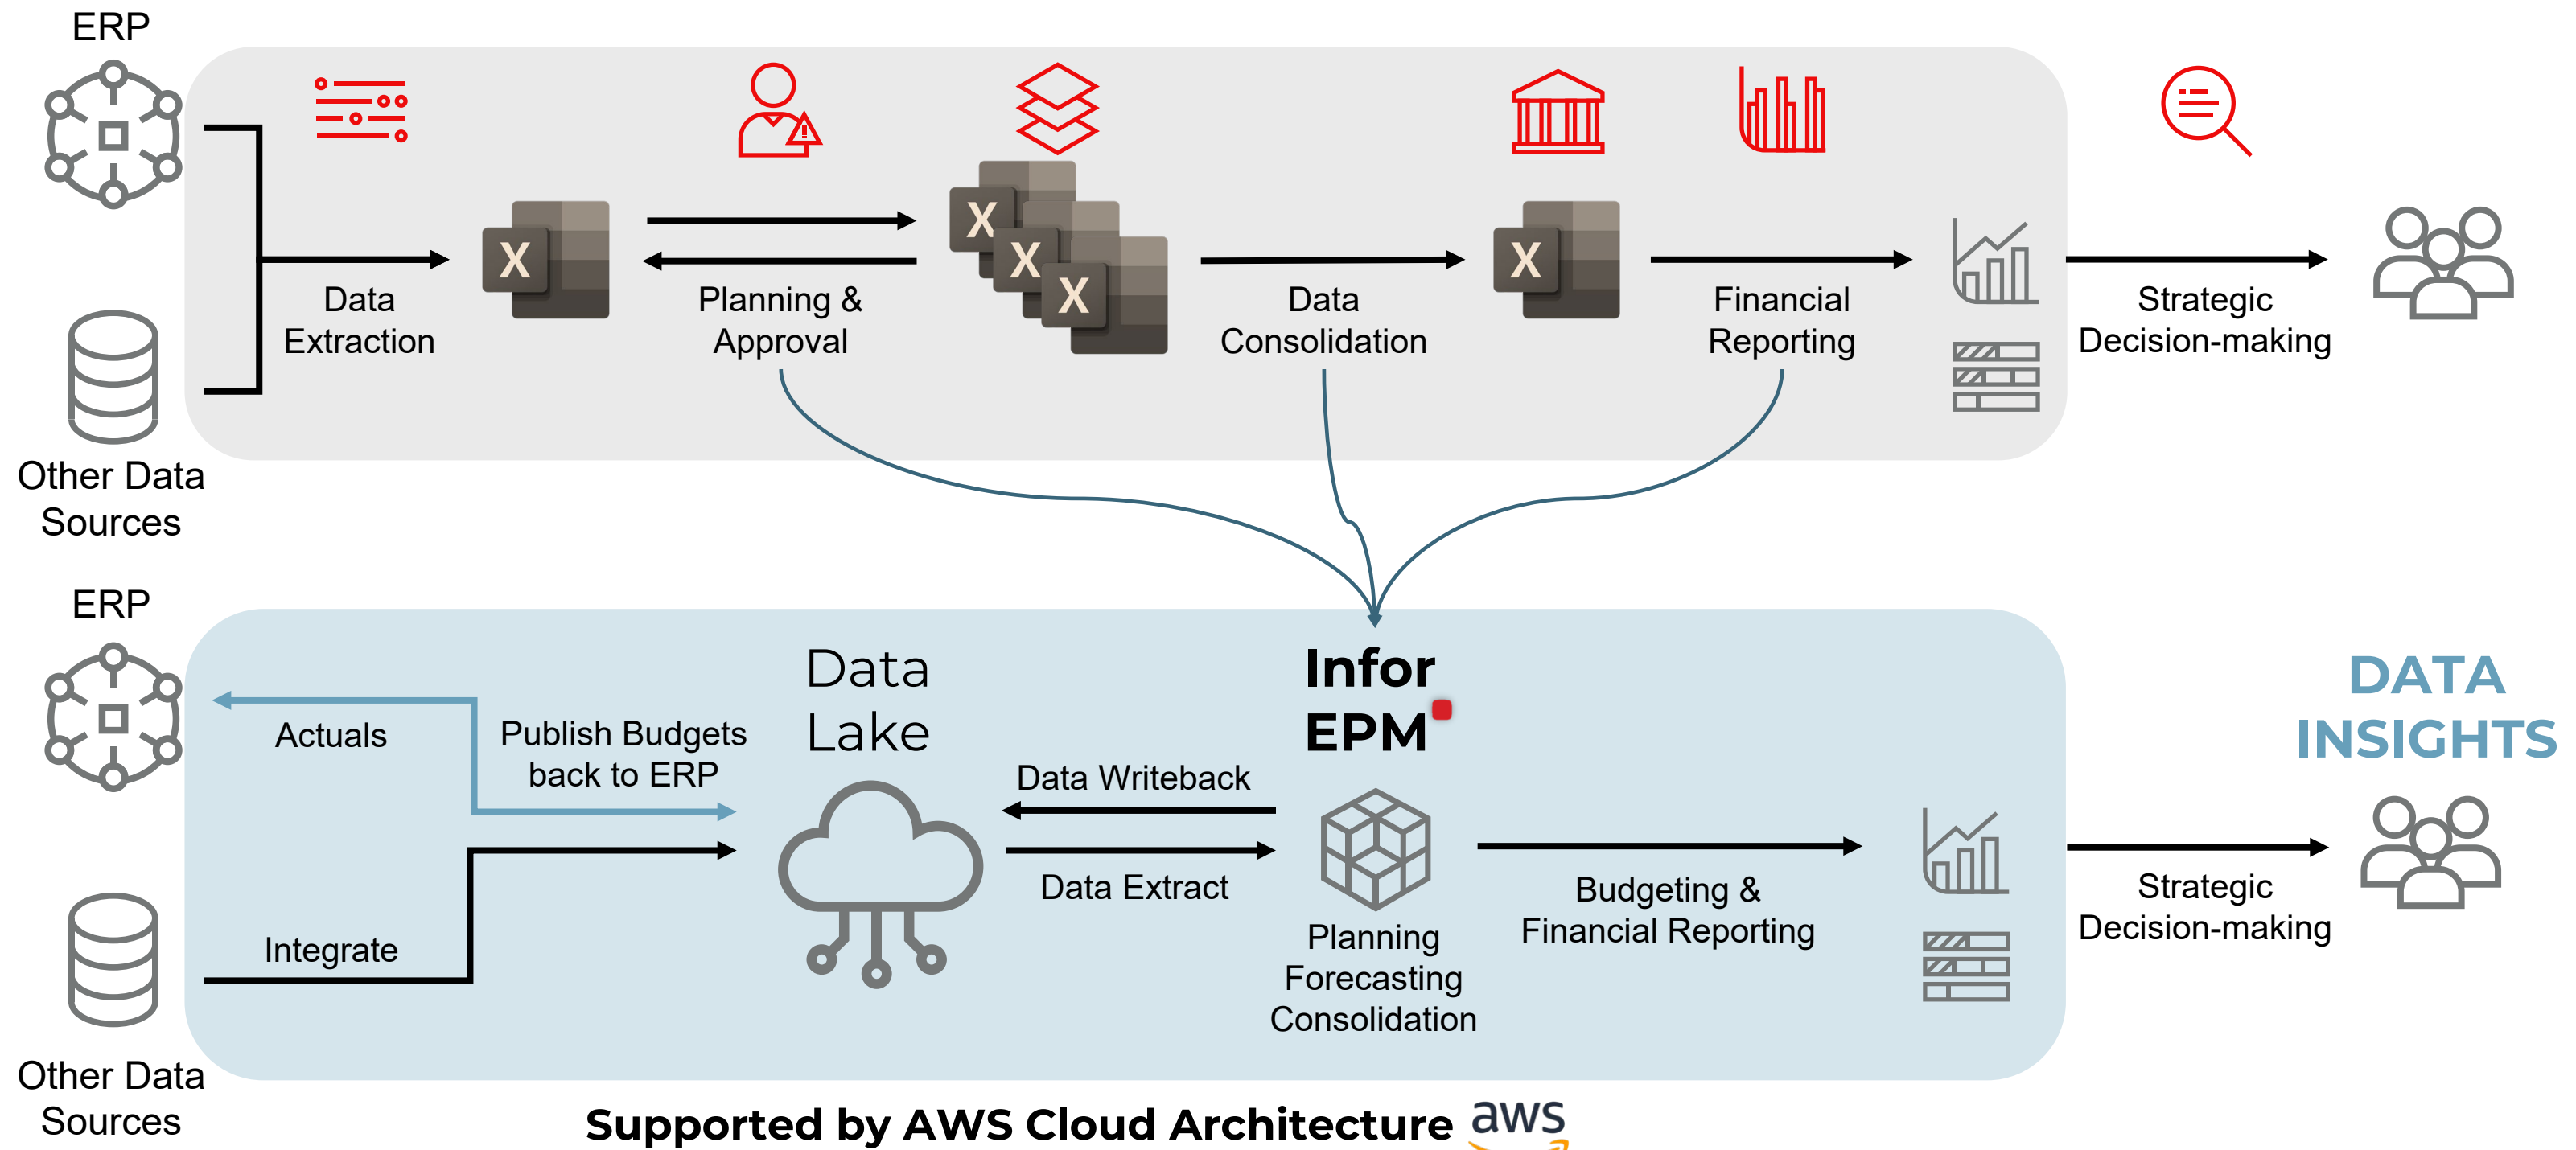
ERP

Other Data Sources

Data Extraction

X

Planning & Approval

X X X

Data Consolidation

X

Financial Reporting

Strategic Decision-making

ERP

Other Data Sources

Actuals

Publish Budgets back to ERP

Integrate

Data Lake

Data Writeback

Data Extract

Infor EPM

Planning Forecasting Consolidation

Budgeting & Financial Reporting

DATA INSIGHTS

Strategic Decision-making

Supported by AWS Cloud Architecture aws